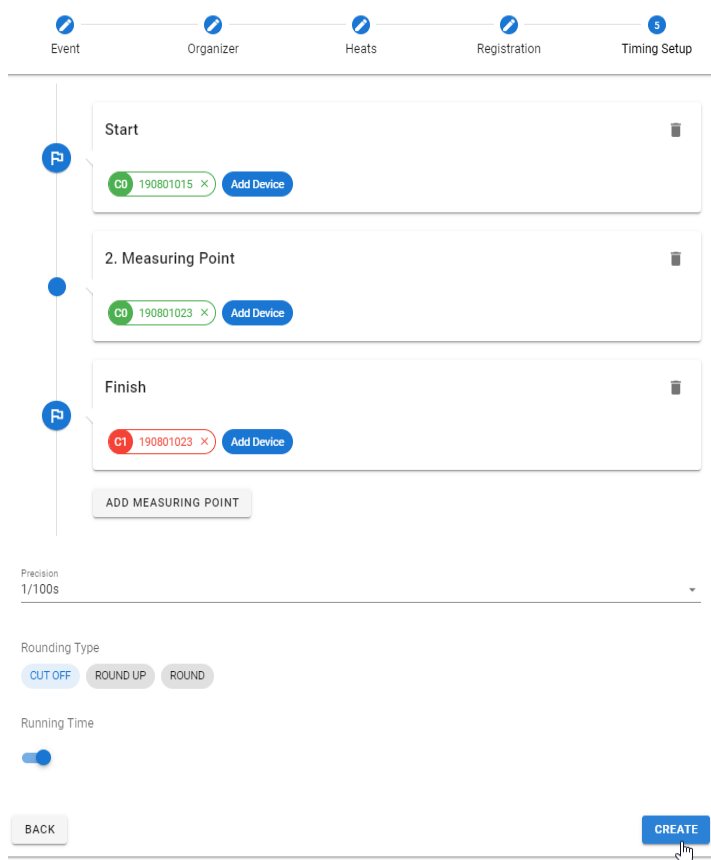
Event Organizer Heats Registration 5 Timing Setup

Start

C0 190801015 × Add Device

2. Measuring Point

C0 190801023 × Add Device

Finish

C1 190801023 × Add Device

ADD MEASURING POINT

Precision
1/100s

Rounding Type

CUT OFF ROUND UP ROUND

Running Time

BACK

CREATE